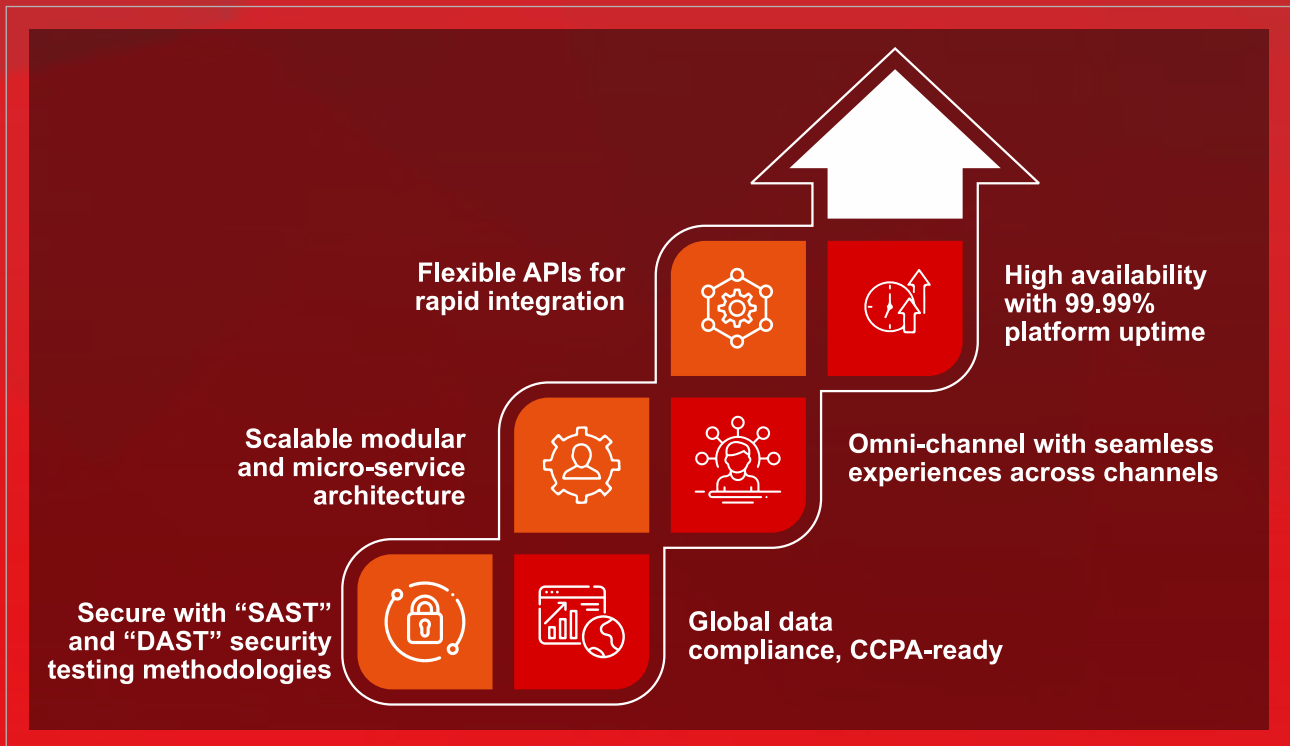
Flexible APIs for rapid integration

High availability with 99.99% platform uptime

Scalable modular and micro-service architecture

Omni-channel with seamless experiences across channels

Secure with “SAST” and “DAST” security testing methodologies

Global data compliance, CCPA-ready